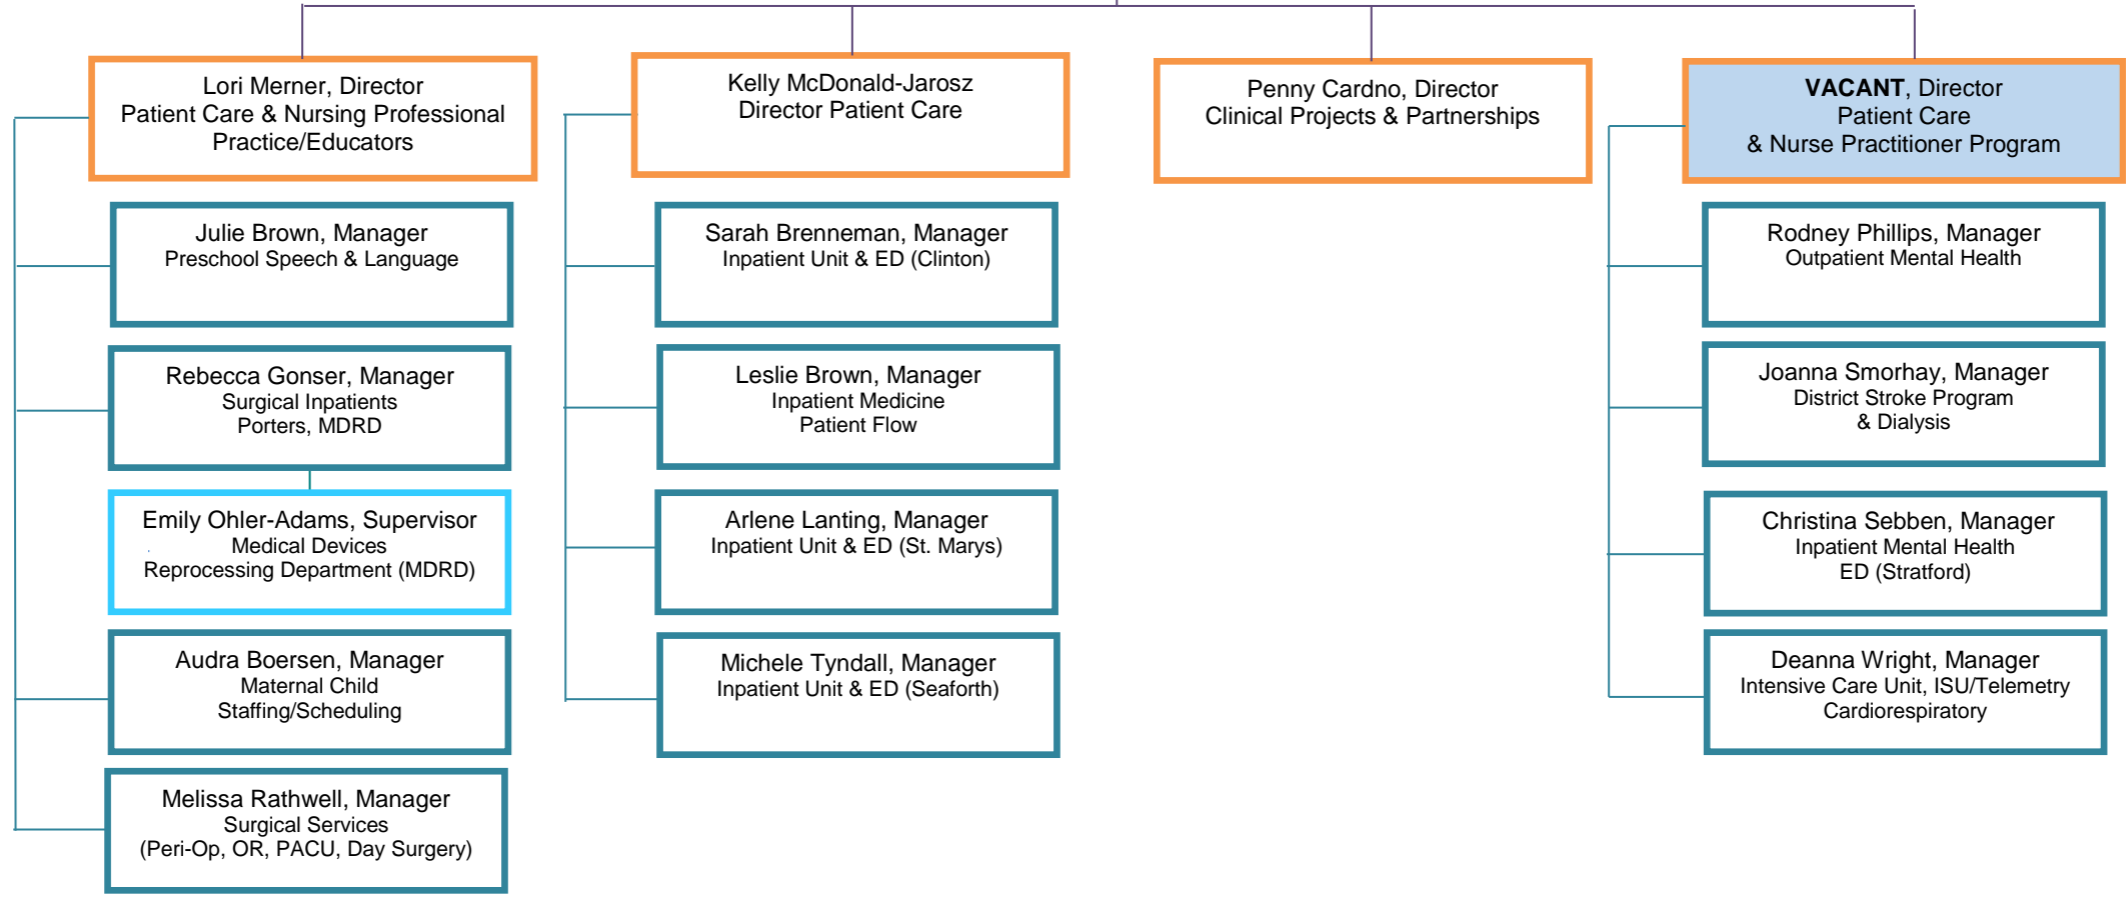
Lori Merner, Director
Patient Care & Nursing Professional Practice/Educators

Julie Brown, Manager
Preschool Speech & Language

Rebecca Gonser, Manager
Surgical Inpatients
Porters, MDRD

Emily Ohler-Adams, Supervisor
Medical Devices
Reprocessing Department (MDRD)

Audra Boersen, Manager
Maternal Child
Staffing/Scheduling

Melissa Rathwell, Manager
Surgical Services
(Peri-Op, OR, PACU, Day Surgery)

Kelly McDonald-Jarosz
Director Patient Care

Sarah Brenneman, Manager
Inpatient Unit & ED (Clinton)

Leslie Brown, Manager
Inpatient Medicine
Patient Flow

Arlene Lanting, Manager
Inpatient Unit & ED (St. Marys)

Michele Tyndall, Manager
Inpatient Unit & ED (Seaforth)

Penny Cardno, Director
Clinical Projects & Partnerships

VACANT, Director
Patient Care
& Nurse Practitioner Program

Rodney Phillips, Manager
Outpatient Mental Health

Joanna Smorhay, Manager
District Stroke Program
& Dialysis

Christina Sebben, Manager
Inpatient Mental Health
ED (Stratford)

Deanna Wright, Manager
Intensive Care Unit, ISU/Telemetry
Cardiorespiratory